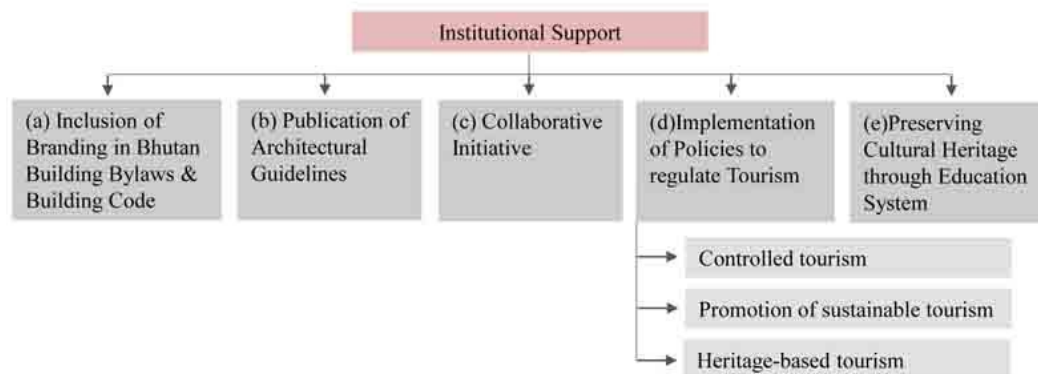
Institutional Support

(a) Inclusion of Branding in Bhutan Building Bylaws & Building Code

(b) Publication of Architectural Guidelines

(c) Collaborative Initiative

(d)Implementation of Policies to regulate Tourism

(e)Preserving Cultural Heritage through Education System

Controlled tourism

Promotion of sustainable tourism

Heritage-based tourism